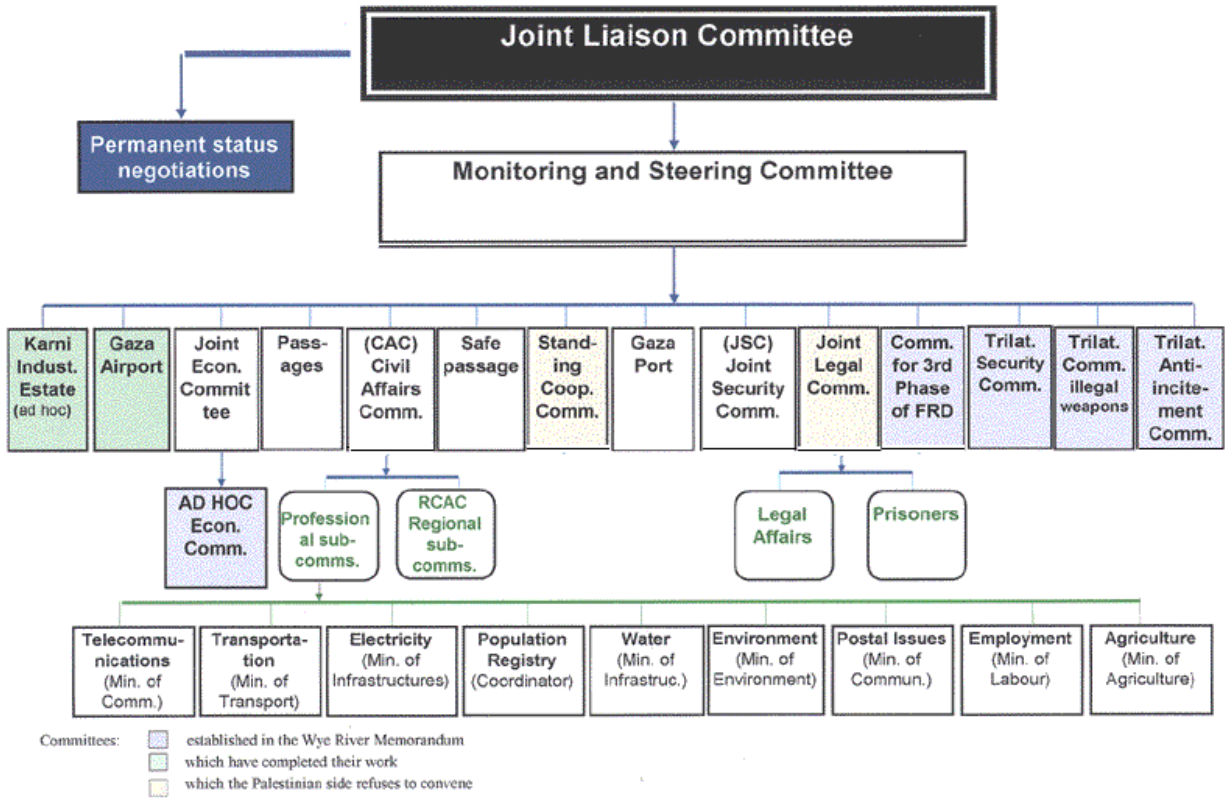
Joint Liaison Committee

Permanent status negotiations

Monitoring and Steering Committee

Karni Indust. Estate (ad hoc)

Gaza Airport

Joint Econ. Committee

Passages

(CAC) Civil Affairs Comm.

Safe passage

Standing Coop. Comm.

Gaza Port

(JSC) Joint Security Comm.

Joint Legal Comm.

Comm. for 3rd Phase of FRD

Trilat. Security Comm.

Trilat. Comm. illegal weapons

Trilat. Anti-incitement Comm.

AD HOC Econ. Comm.

Professional sub-comms.

RCAC Regional sub-comms.

Legal Affairs

Prisoners

Telecommunications (Min. of Comm.)

Transportation (Min. of Transport)

Electricity (Min. of Infrastructures)

Population Registry (Coordinator)

Water (Min. of Infrastruc.)

Environment (Min. of Environment)

Postal Issues (Min. of Commun.)

Employment (Min. of Labour)

Agriculture (Min. of Agriculture)

Committees: established in the Wye River Memorandum
which have completed their work
which the Palestinian side refuses to convene